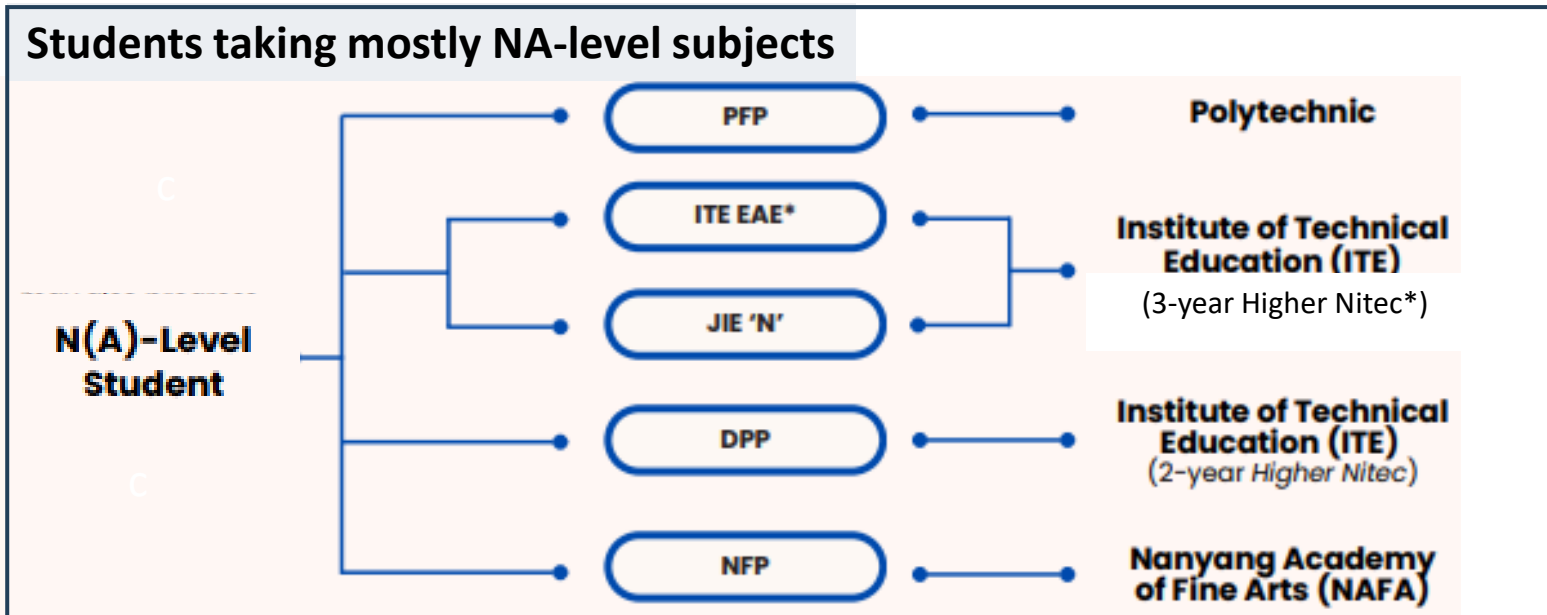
Students taking mostly NA-level subjects

N(A)-Level Student

PFP

ITE EAE*

JIE 'N'

DPP

NFP

Polytechnic

Institute of Technical Education (ITE)

(3-year Higher Nitec*)

Institute of Technical Education (ITE)
(2-year Higher Nitec)

Nanyang Academy of Fine Arts (NAFA)